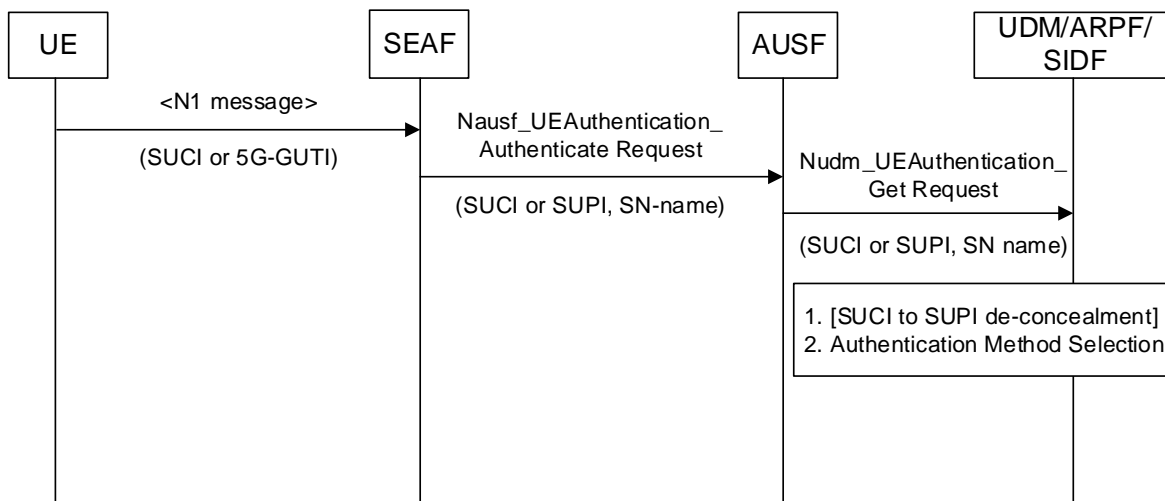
UE

SEAF

AUSF

UDM/ARPF/ SIDF

<N1 message>

(SUCI or 5G-GUTI)

Nausf_UEAuthentication_ Authenticate Request

(SUCI or SUPI, SN-name)

Nudm_UEAuthentication_ Get Request

(SUCI or SUPI, SN name)

1. [SUCI to SUPI de-concealment]
2. Authentication Method Selection